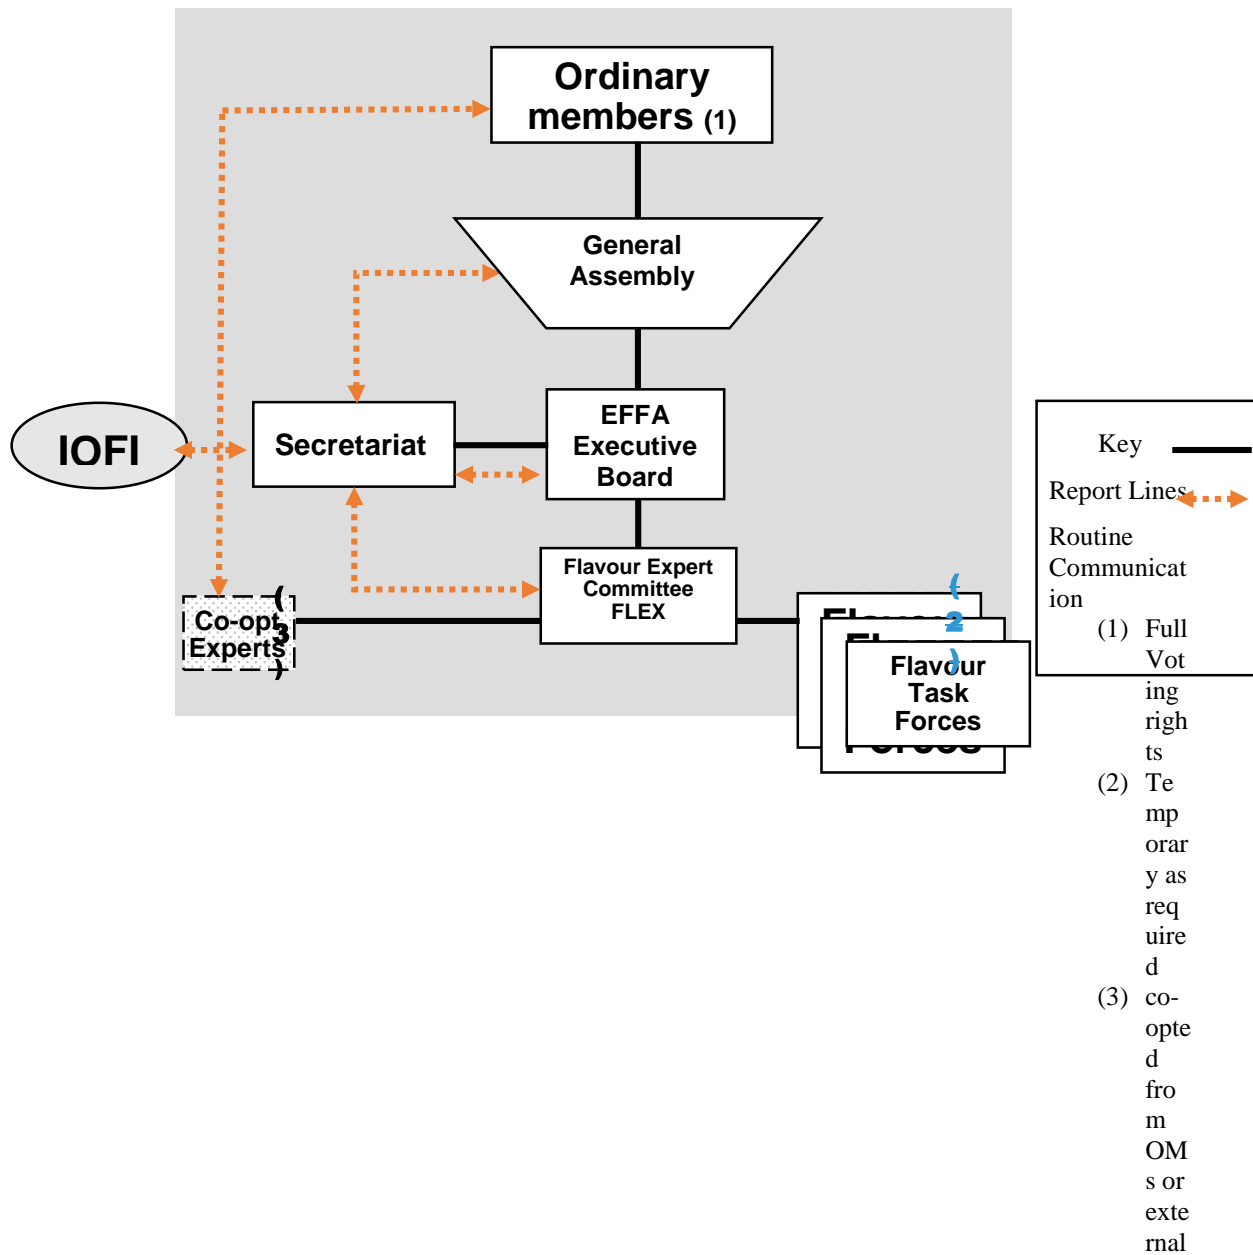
Ordinary members (1)

General Assembly

IOFI

Secretariat

EFFA Executive Board

Flavour Expert Committee FLEX

Co-opt Experts (3)

Flavour Task Forces (2)

Key

Report Lines

Routine Communication

(1) Full Voting rights

(2) Temporary as required

(3) co-opted from OMs or external